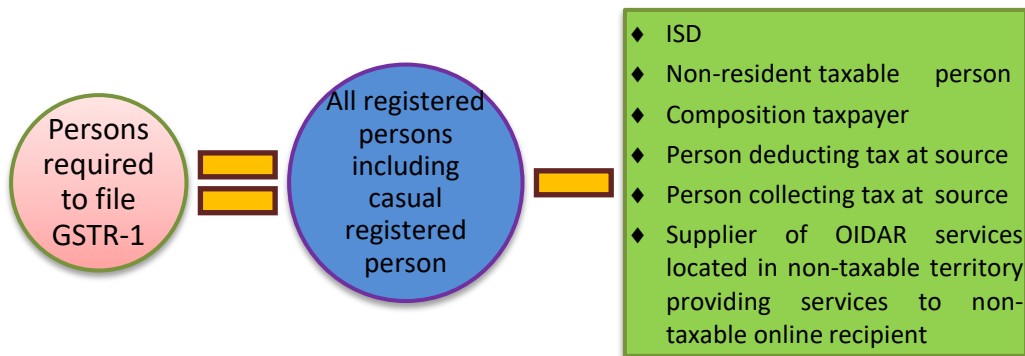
Persons required to file GSTR-1

All registered persons including casual registered person

♦ ISD
♦ Non-resident taxable person
♦ Composition taxpayer
♦ Person deducting tax at source
♦ Person collecting tax at source
♦ Supplier of OIDAR services located in non-taxable territory providing services to non-taxable online recipient